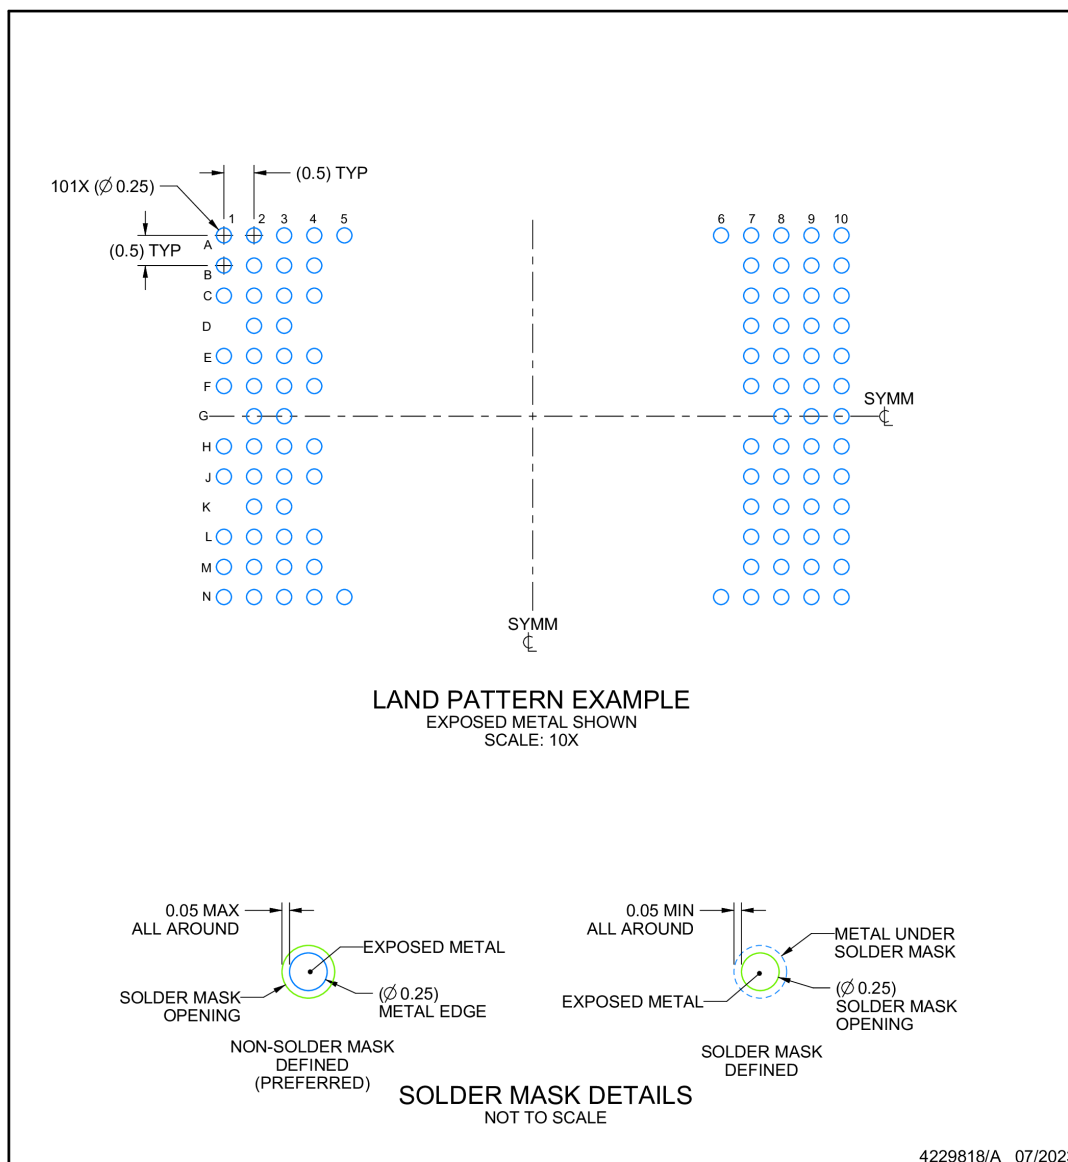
101X ($\varnothing$ 0.25)
(0.5) TYP
(0.5) TYP
1 2 3 4 5
6 7 8 9 10
A
B
C
D
E
F
G
H
J
K
L
M
N
SYMM
℄
SYMM
℄

LAND PATTERN EXAMPLE
EXPOSED METAL SHOWN
SCALE: 10X

0.05 MAX
ALL AROUND
EXPOSED METAL
SOLDER MASK
OPENING
($\varnothing$ 0.25)
METAL EDGE
NON-SOLDER MASK
DEFINED
(PREFERRED)

0.05 MIN
ALL AROUND
METAL UNDER
SOLDER MASK
EXPOSED METAL
($\varnothing$ 0.25)
SOLDER MASK
OPENING
SOLDER MASK
DEFINED

SOLDER MASK DETAILS
NOT TO SCALE

4229818/A 07/202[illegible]